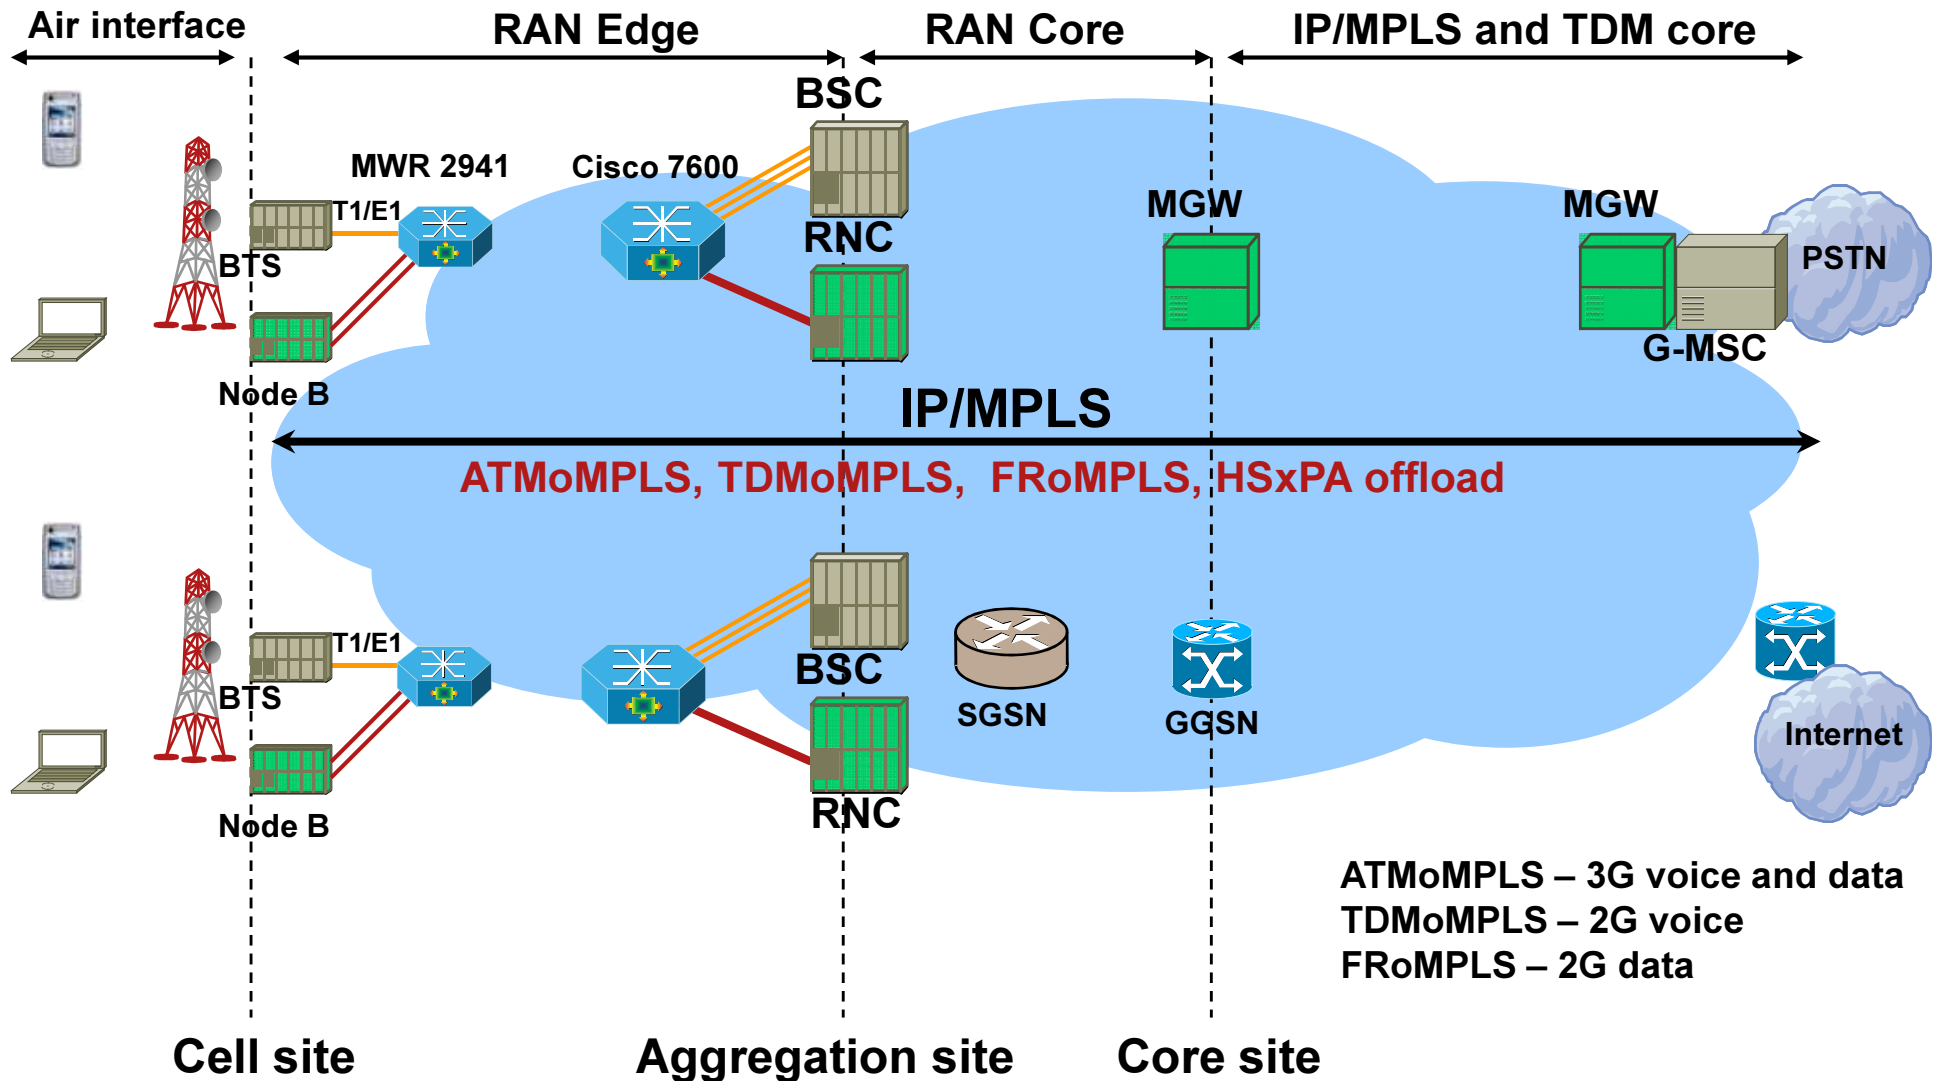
Air interface

RAN Edge

RAN Core

IP/MPLS and TDM core

BSC

MWR 2941

Cisco 7600

T1/E1

BTS

RNC

MGW

MGW

PSTN

G-MSC

Node B

IP/MPLS

ATMoMPLS, TDMoMPLS, FRoMPLS, HSxPA offload

T1/E1

BTS

BSC

SGSN

GGSN

Internet

Node B

RNC

ATMoMPLS – 3G voice and data
TDMoMPLS – 2G voice
FRoMPLS – 2G data

Cell site

Aggregation site

Core site